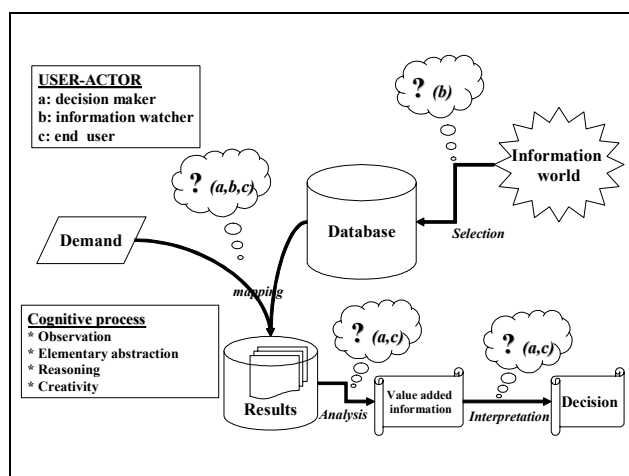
USER-ACTOR
a: decision maker
b: information watcher
c: end user

? (b)

Information world

? (a,b,c)

Demand

Database

Selection

mapping

Cognitive process
* Observation
* Elementary abstraction
* Reasoning
* Creativity

? (a,c)

? (a,c)

Results

Analysis

Value added information

Interpretation

Decision